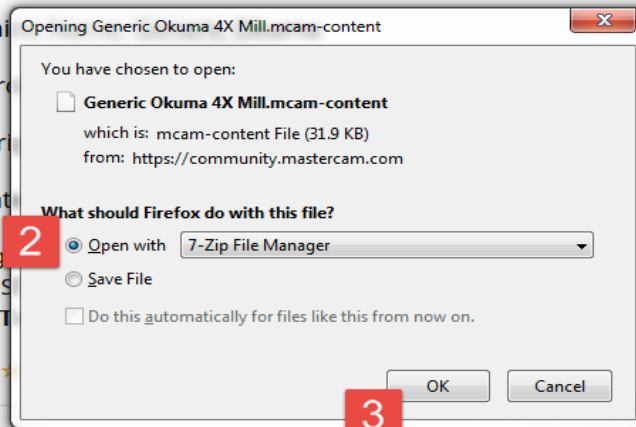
Opening Generic Okuma 4X Mill.mcam-content

You have chosen to open:

Generic Okuma 4X Mill.mcam-content

which is: mcam-content File (31.9 KB)
from: https://community.mastercam.com

What should Firefox do with this file?

2

Open with 7-Zip File Manager

Save File

Do this automatically for files like this from now on.

OK

Cancel

3